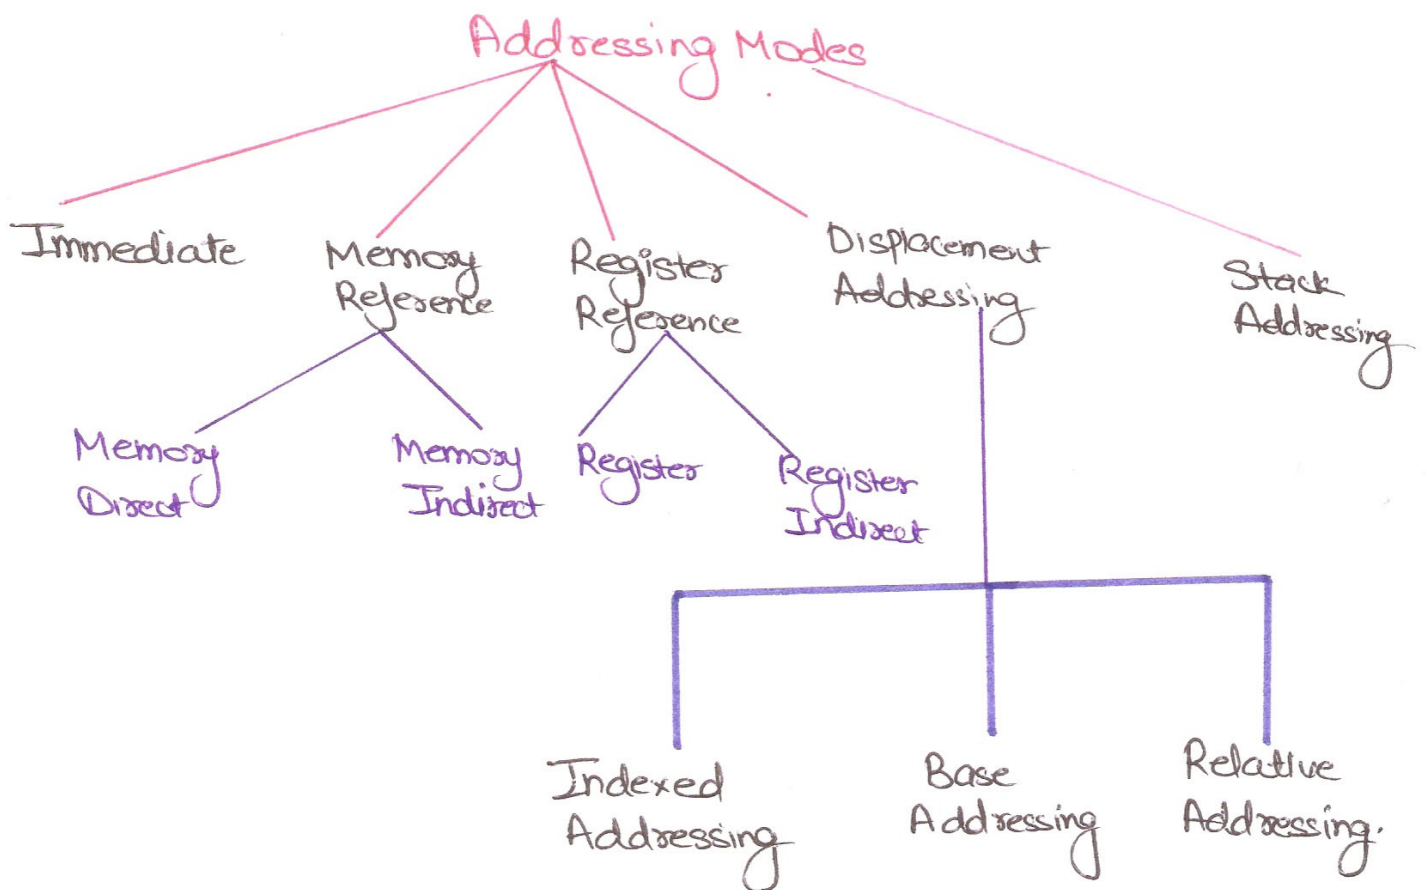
Addressing Modes

Immediate

Memory Reference

Register Reference

Displacement Addressing

Stack Addressing

Memory Direct

Memory Indirect

Register

Register Indirect

Indexed Addressing

Base Addressing

Relative Addressing.